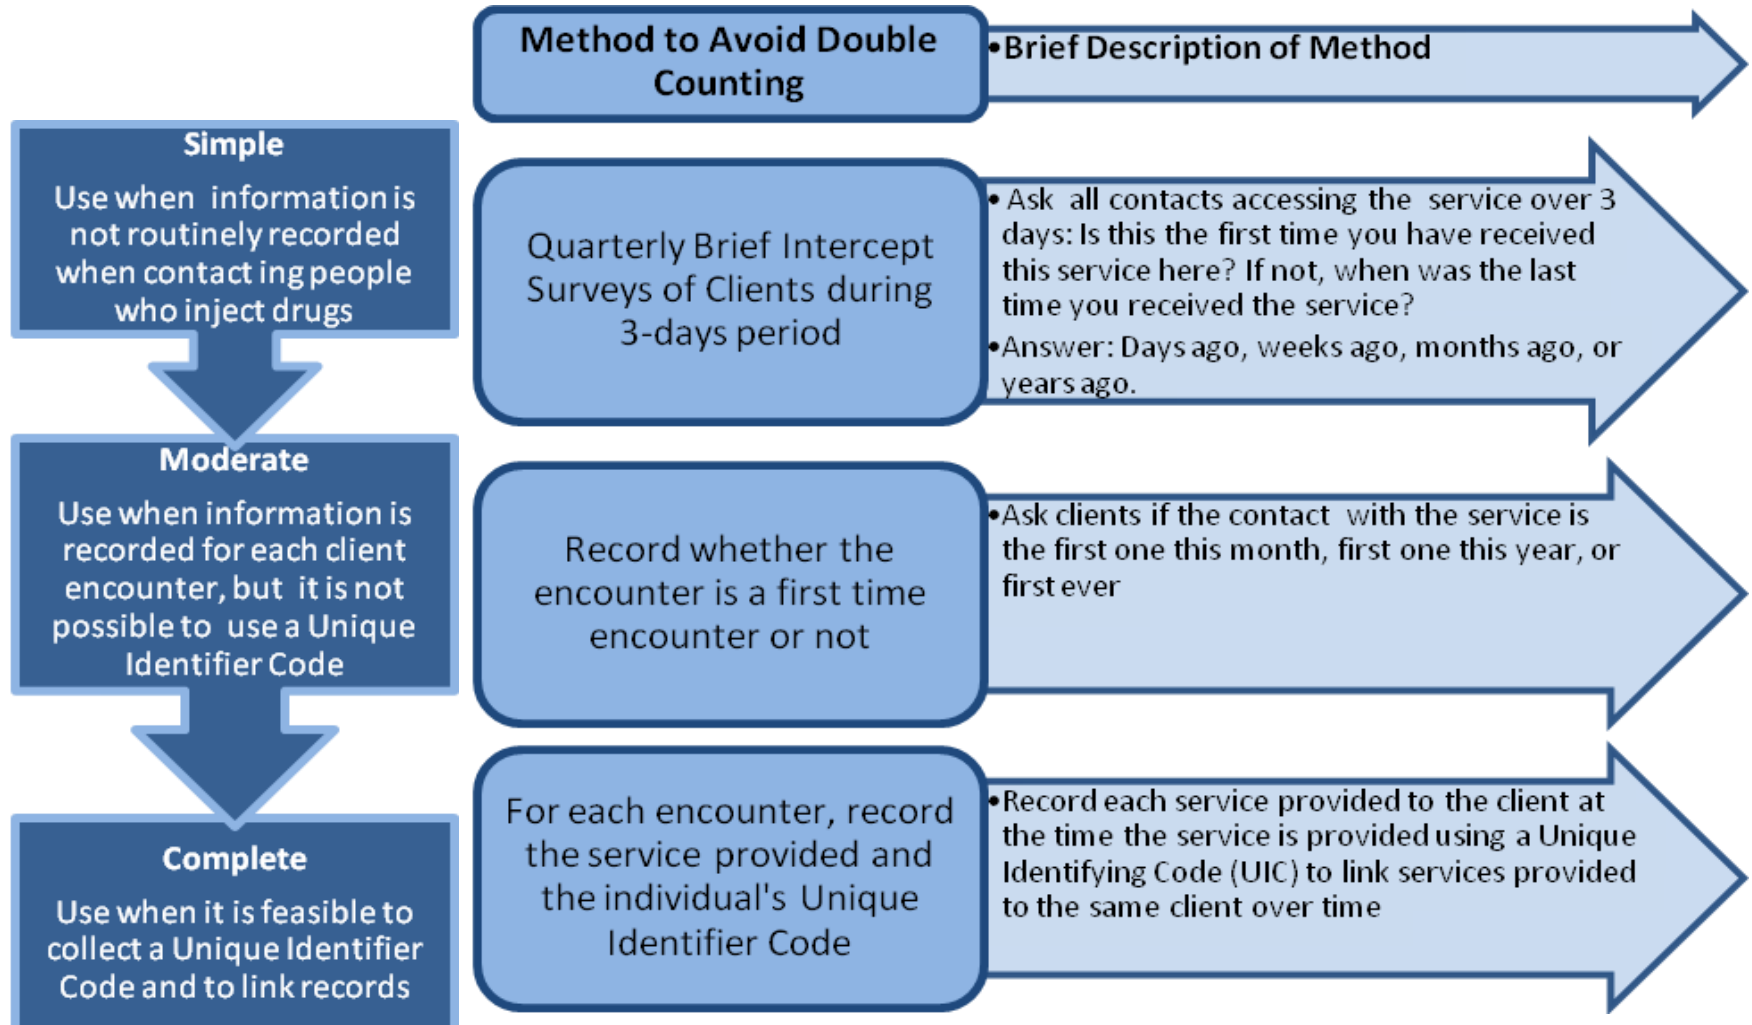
Method to Avoid Double Counting

•Brief Description of Method

Simple

Use when information is not routinely recorded when contacting people who inject drugs

Quarterly Brief Intercept Surveys of Clients during 3-days period

• Ask all contacts accessing the service over 3 days: Is this the first time you have received this service here? If not, when was the last time you received the service?

•Answer: Days ago, weeks ago, months ago, or years ago.

Moderate

Use when information is recorded for each client encounter, but it is not possible to use a Unique Identifier Code

Record whether the encounter is a first time encounter or not

•Ask clients if the contact with the service is the first one this month, first one this year, or first ever

Complete

Use when it is feasible to collect a Unique Identifier Code and to link records

For each encounter, record the service provided and the individual's Unique Identifier Code

•Record each service provided to the client at the time the service is provided using a Unique Identifying Code (UIC) to link services provided to the same client over time